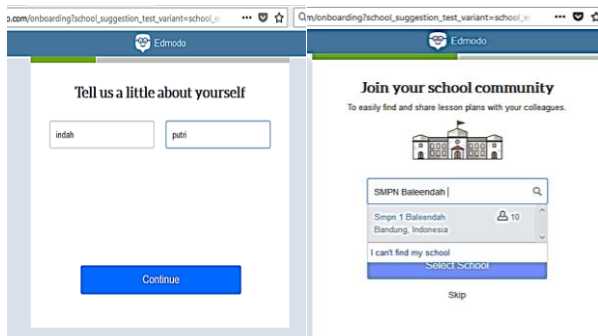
o.com/onboarding?school_suggestion_test_variant=school_e ··· ☆

Edmodo

Tell us a little about yourself

indah

putri

Continue

m/onboarding?school_suggestion_test_variant=school_e ··· ☆

Edmodo

Join your school community

To easily find and share lesson plans with your colleagues.

SMPN Baleendah

Smpn 1 Baleendah 10
Bandung, Indonesia

I can't find my school

Select School

Skip